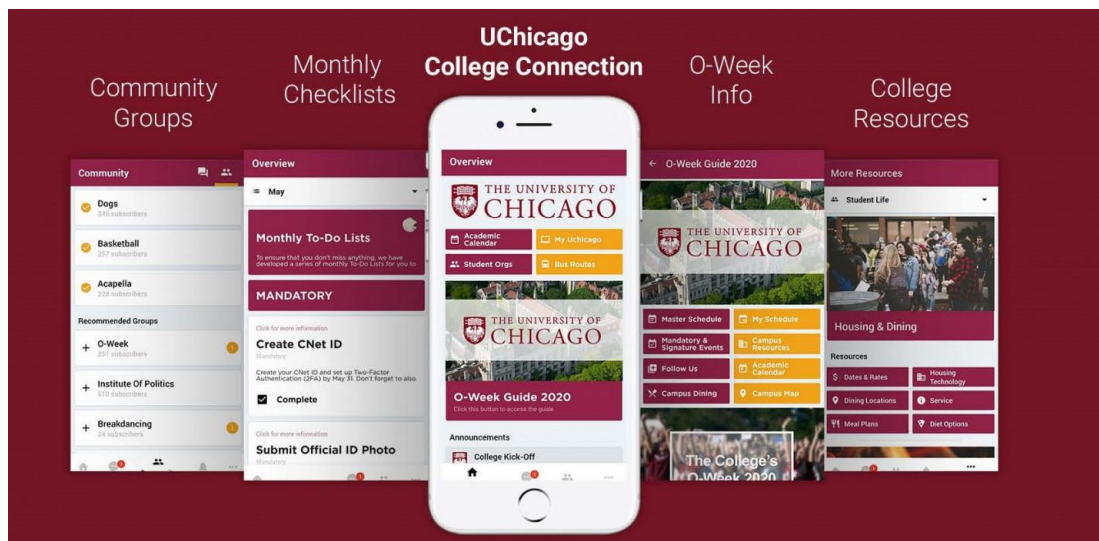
UChicago
College Connection

Community Groups

Monthly Checklists

O-Week Info

College Resources

Community

Dogs
346 subscribers

Basketball
257 subscribers

Acapella
228 subscribers

Recommended Groups

+ O-Week
251 subscribers

+ Institute Of Politics
510 subscribers

+ Breakdancing
24 subscribers

Overview

May

Monthly To-Do Lists

To ensure that you don't miss anything, we have developed a series of monthly To-Do Lists for you to

MANDATORY

Click for more information

Create CNet ID

Mandatory

Create your CNet ID and set up Two-Factor Authentication (2FA) by May 31. Don't forget to also

Complete

Click for more information

Submit Official ID Photo

Mandatory

Overview

THE UNIVERSITY OF CHICAGO

Academic Calendar

My Uchicago

Student Orgs

Bus Routes

THE UNIVERSITY OF CHICAGO

O-Week Guide 2020

Click this button to access the guide

Announcements

College Kick-Off

O-Week Guide 2020

THE UNIVERSITY OF CHICAGO

Master Schedule

My Schedule

Mandatory & Signature Events

Campus Resources

Follow Us

Academic Calendar

Campus Dining

Campus Map

The College's O-Week 2020

More Resources

Student Life

Housing & Dining

Resources

Dates & Rates

Housing Technology

Dining Locations

Service

Meal Plans

Diet Options